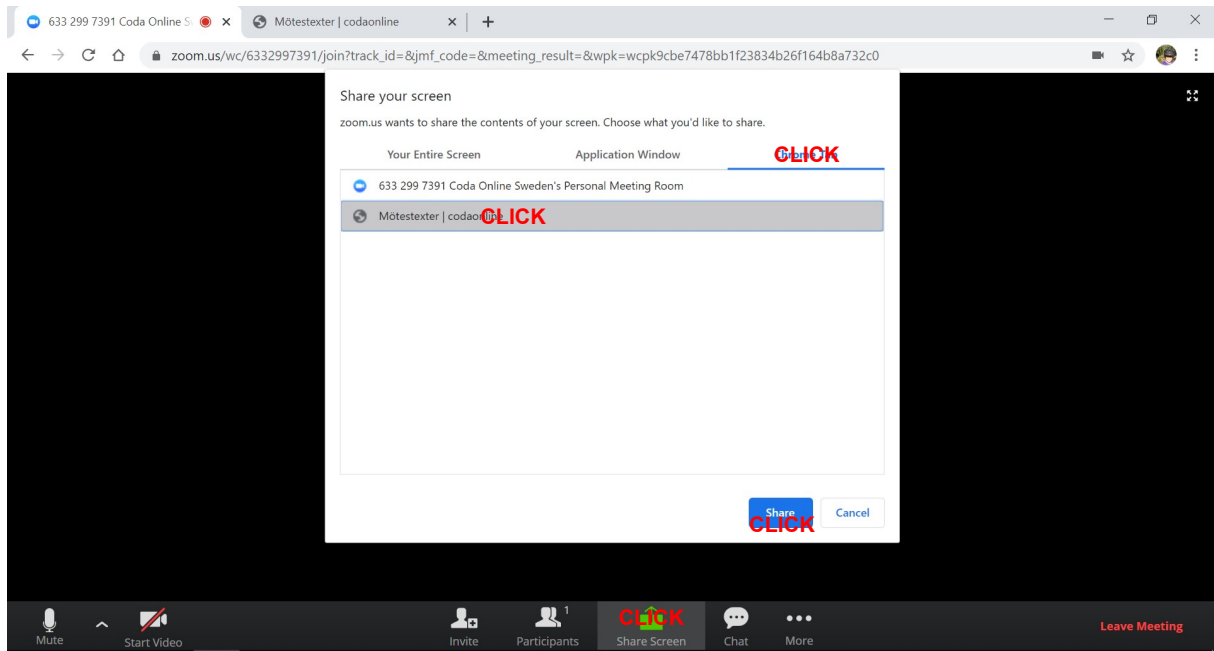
633 299 7391 Coda Online S
Mötestexter | codaonline

zoom.us/wc/6332997391/join?track_id=&jmf_code=&meeting_result=&wpk=wcpk9cbe7478bb1f23834b26f164b8a732c0

Share your screen

zoom.us wants to share the contents of your screen. Choose what you'd like to share.

Your Entire Screen | Application Window | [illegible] CLICK

633 299 7391 Coda Online Sweden's Personal Meeting Room

Mötestexter | codaonline CLICK

Share CLICK
Cancel

Mute
Start Video
Invite
Participants 1
Share Screen CLICK
Chat
More
Leave Meeting